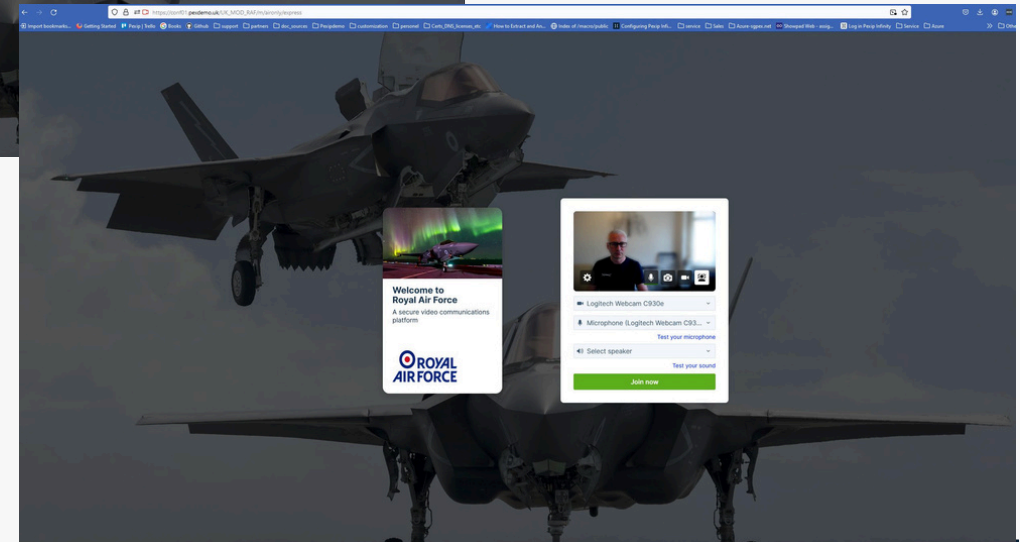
https://conf01.pexdemo.uk/UK_MOD_RAF/m/airomy/express

Import bookmarks... Getting Started Pexip | Trello Books GitHub support partners doc_sources Pexipdemo customization personal Certs_DNS_licenses_etc How to Extract and As... Index of /macos/public Configuring Pexip Infi... service Sales Azure-ogpex.net Showpad Web - assig... Log in Pexip Infinity Service Azure Other

Welcome to Royal Air Force

A secure video communications platform

ROYAL AIR FORCE

Logitech Webcam C930e

Microphone (Logitech Webcam C93...

Test your microphone

Select speaker

Test your sound

Join now